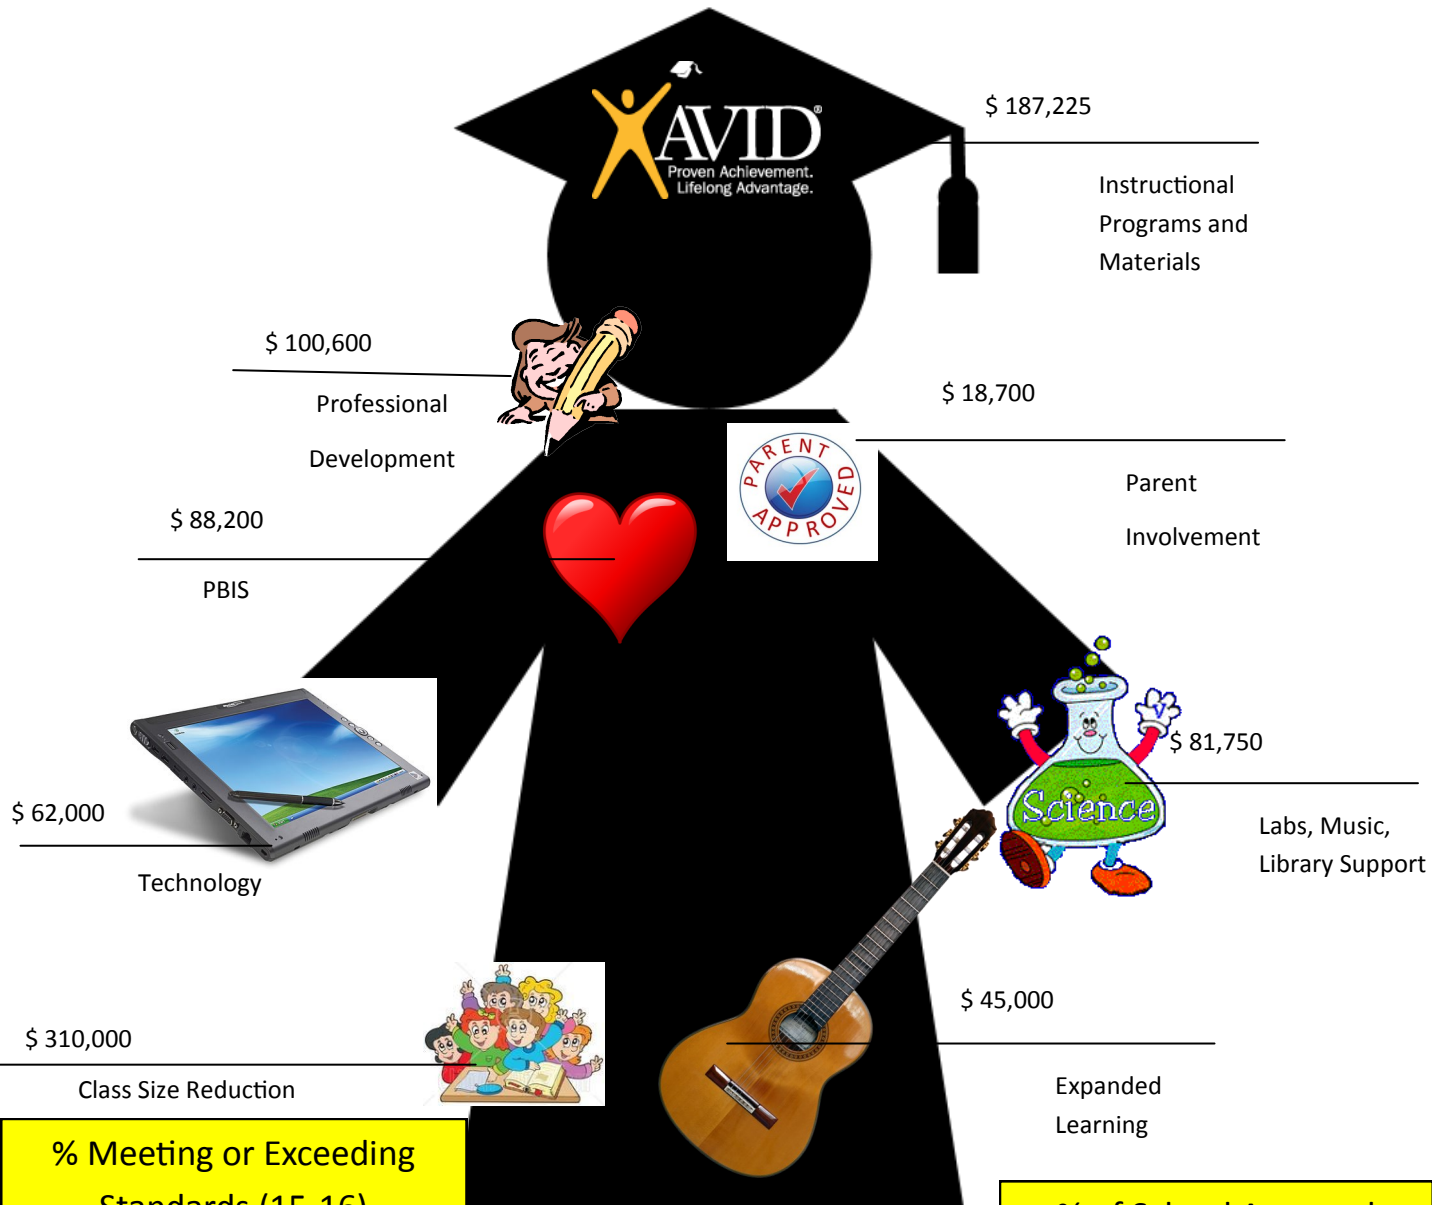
AVID
Proven Achievement.
Lifelong Advantage.

$ 187,225

Instructional Programs and Materials

$ 100,600

Professional

Development

$ 18,700

PARENT APPROVED

Parent

Involvement

$ 88,200

PBIS

$ 81,750

Science

Labs, Music, Library Support

$ 62,000

Technology

$ 45,000

Expanded Learning

$ 310,000

Class Size Reduction

% Meeting or Exceeding Standards (15-16)

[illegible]